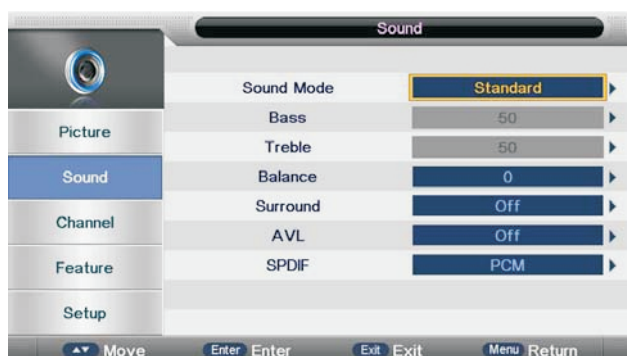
Sound

Picture
Sound
Channel
Feature
Setup

| Sound Mode | Standard |
|---|---|
| Bass | 50 |
| Treble | 50 |
| Balance | 0 |
| Surround | Off |
| AVL | Off |
| SPDIF | PCM |

▲▼ Move Enter Enter Exit Exit Menu Return